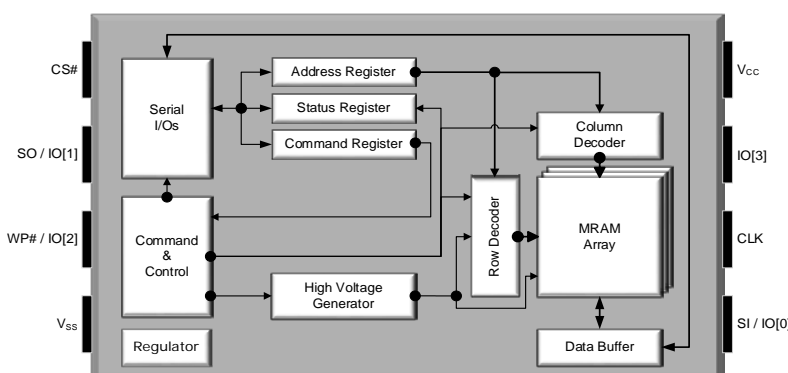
CS#

SO / IO[1]

WP# / IO[2]

$V_{SS}$

Serial I/Os

Command & Control

Regulator

Address Register

Status Register

Command Register

High Voltage Generator

Row Decoder

Column Decoder

MRAM Array

Data Buffer

$V_{CC}$

IO[3]

CLK

SI / IO[0]